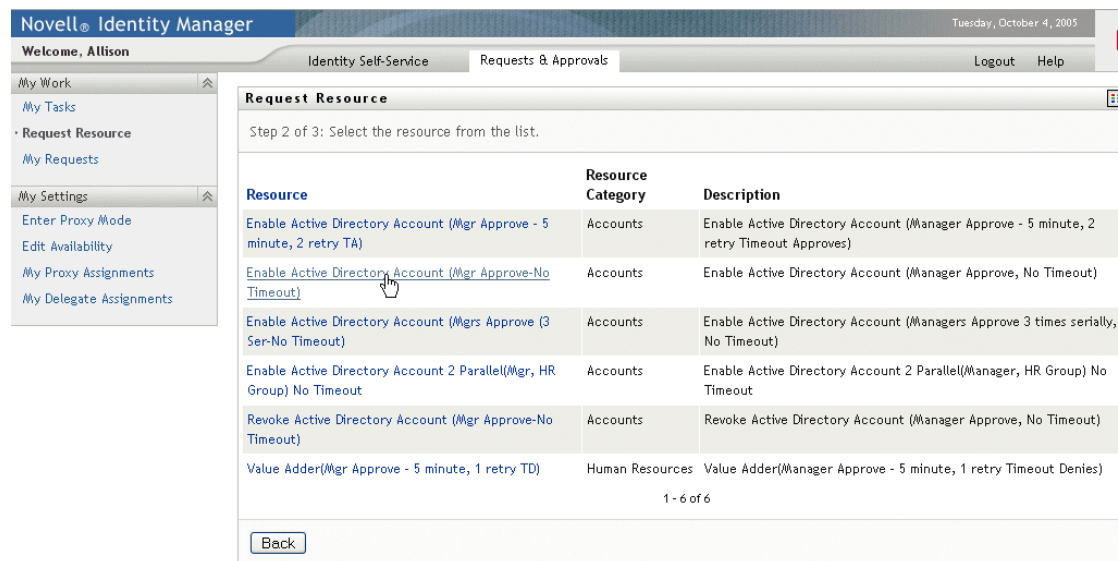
Novell® Identity Manager

Tuesday, October 4, 2005

Welcome, Allison

Identity Self-Service

Requests & Approvals

Logout

Help

My Work

My Tasks

Request Resource

My Requests

My Settings

Enter Proxy Mode

Edit Availability

My Proxy Assignments

My Delegate Assignments

Request Resource

Step 2 of 3: Select the resource from the list.

| Resource | Resource Category | Description |
|---|---|---|
| Enable Active Directory Account (Mgr Approve - 5 minute, 2 retry TA) | Accounts | Enable Active Directory Account (Manager Approve - 5 minute, 2 retry Timeout Approves) |
| Enable Active Directory Account (Mgr Approve-No Timeout) | Accounts | Enable Active Directory Account (Manager Approve, No Timeout) |
| Enable Active Directory Account (Mgrs Approve (3 Ser-No Timeout) | Accounts | Enable Active Directory Account (Managers Approve 3 times serially, No Timeout) |
| Enable Active Directory Account 2 Parallel(Mgr, HR Group) No Timeout | Accounts | Enable Active Directory Account 2 Parallel(Manager, HR Group) No Timeout |
| Revoke Active Directory Account (Mgr Approve-No Timeout) | Accounts | Revoke Active Directory Account (Manager Approve, No Timeout) |
| Value Adder(Mgr Approve - 5 minute, 1 retry TD) | Human Resources | Value Adder(Manager Approve - 5 minute, 1 retry Timeout Denies) |

1 - 6 of 6

Back